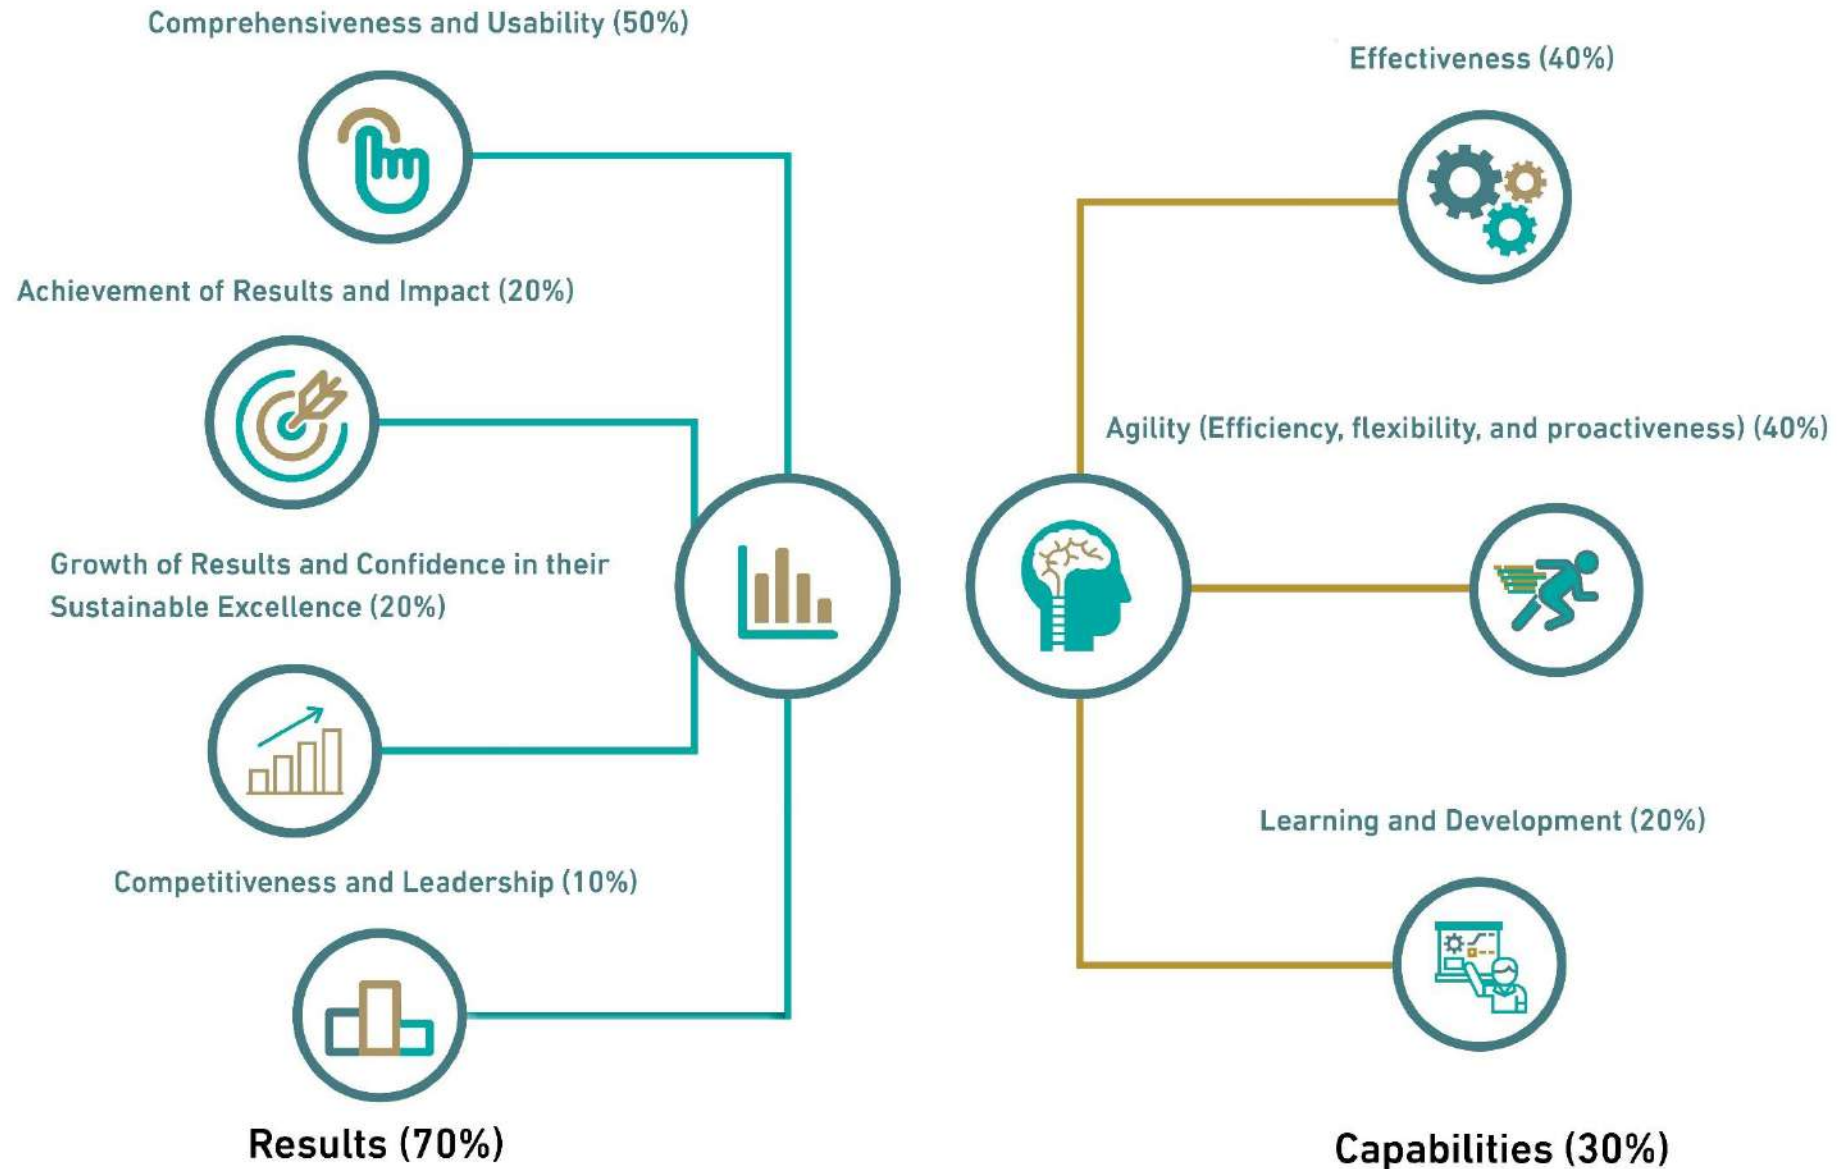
Comprehensiveness and Usability (50%)

Achievement of Results and Impact (20%)

Growth of Results and Confidence in their Sustainable Excellence (20%)

Competitiveness and Leadership (10%)

Results (70%)

Effectiveness (40%)

Agility (Efficiency, flexibility, and proactiveness) (40%)

Learning and Development (20%)

Capabilities (30%)